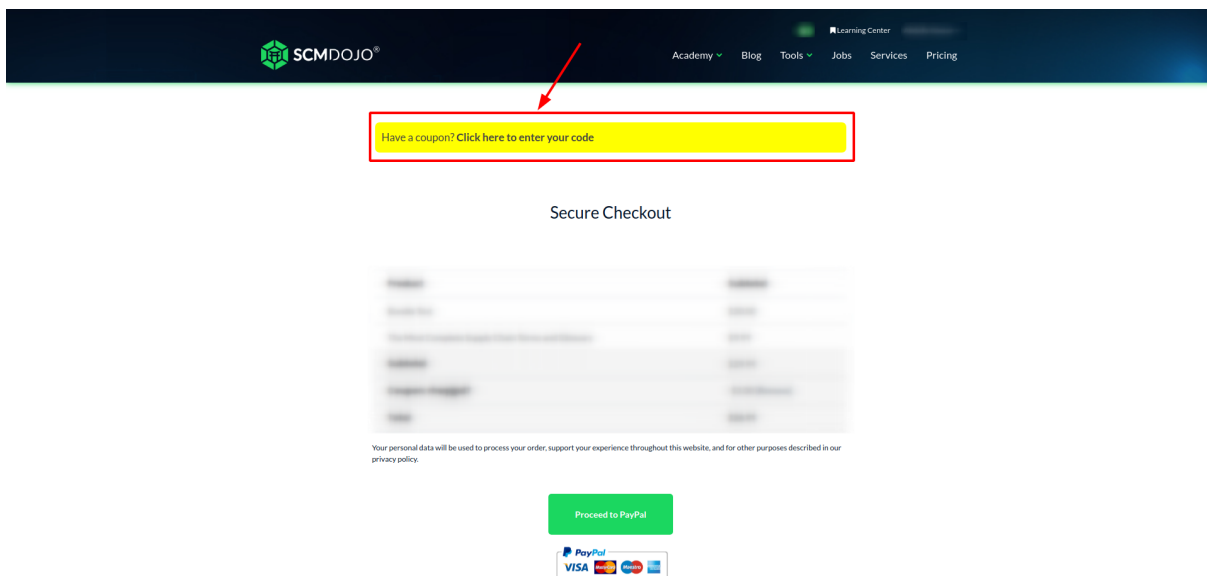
Learning Center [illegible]

SCMDOJO®

Academy Blog Tools Jobs Services Pricing

Have a coupon? Click here to enter your code

Secure Checkout

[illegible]

Your personal data will be used to process your order, support your experience throughout this website, and for other purposes described in our privacy policy.

Proceed to PayPal

PayPal
VISA